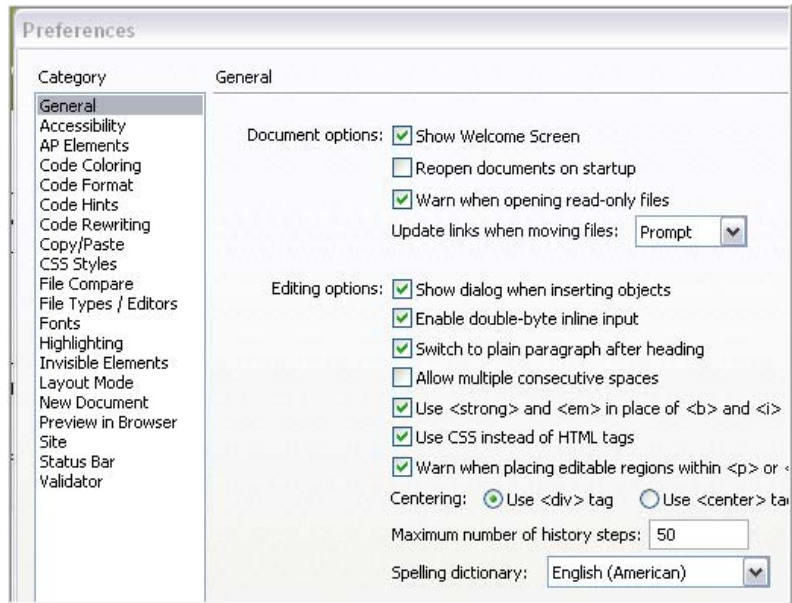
Preferences

Category

General
Accessibility
AP Elements
Code Coloring
Code Format
Code Hints
Code Rewriting
Copy/Paste
CSS Styles
File Compare
File Types / Editors
Fonts
Highlighting
Invisible Elements
Layout Mode
New Document
Preview in Browser
Site
Status Bar
Validator

General

Document options: Show Welcome Screen

Reopen documents on startup

Warn when opening read-only files

Update links when moving files: Prompt

Editing options: Show dialog when inserting objects

Enable double-byte inline input

Switch to plain paragraph after heading

Allow multiple consecutive spaces

Use <strong> and <em> in place of <b> and <i>

Use CSS instead of HTML tags

Warn when placing editable regions within <p> or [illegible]

Centering: Use <div> tag Use <center> ta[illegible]

Maximum number of history steps: 50

Spelling dictionary: English (American)